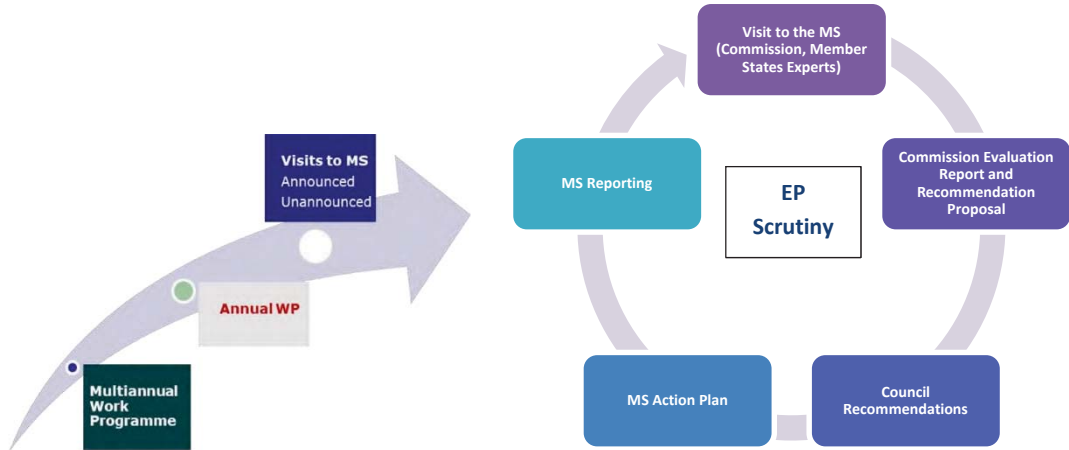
Multiannual Work Programme

Annual WP

Visits to MS
Announced
Unannounced

Visit to the MS (Commission, Member States Experts)

Commission Evaluation Report and Recommendation Proposal

Council Recommendations

MS Action Plan

MS Reporting

EP Scrutiny